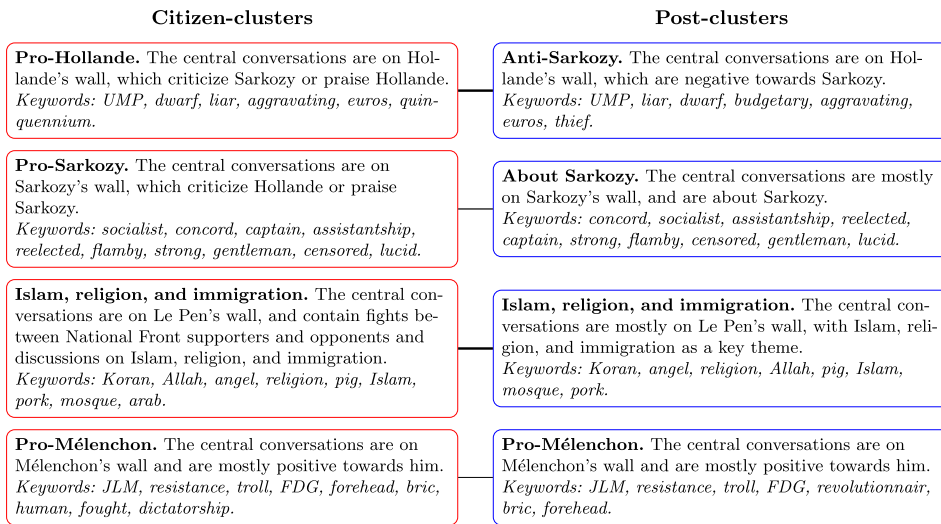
**Citizen-clusters**

**Pro-Hollande.** The central conversations are on Hollande's wall, which criticize Sarkozy or praise Hollande. *Keywords: UMP, dwarf, liar, aggravating, euros, quinquennium.*

**Pro-Sarkozy.** The central conversations are on Sarkozy's wall, which criticize Hollande or praise Sarkozy. *Keywords: socialist, concord, captain, assistantship, reelected, flamby, strong, gentleman, censored, lucid.*

**Islam, religion, and immigration.** The central conversations are on Le Pen's wall, and contain fights between National Front supporters and opponents and discussions on Islam, religion, and immigration. *Keywords: Koran, Allah, angel, religion, pig, Islam, pork, mosque, arab.*

**Pro-Mélenchon.** The central conversations are on Mélenchon's wall and are mostly positive towards him. *Keywords: JLM, resistance, troll, FDG, forehead, bric, human, fought, dictatorship.*

**Post-clusters**

**Anti-Sarkozy.** The central conversations are on Hollande's wall, which are negative towards Sarkozy. *Keywords: UMP, liar, dwarf, budgetary, aggravating, euros, thief.*

**About Sarkozy.** The central conversations are mostly on Sarkozy's wall, and are about Sarkozy. *Keywords: concord, socialist, assistantship, reelected, captain, strong, flamby, censored, gentleman, lucid.*

**Islam, religion, and immigration.** The central conversations are mostly on Le Pen's wall, with Islam, religion, and immigration as a key theme. *Keywords: Koran, angel, religion, Allah, pig, Islam, mosque, pork.*

**Pro-Mélenchon.** The central conversations are on Mélenchon's wall and are mostly positive towards him. *Keywords: JLM, resistance, troll, FDG, revolutionnair, bric, forehead.*